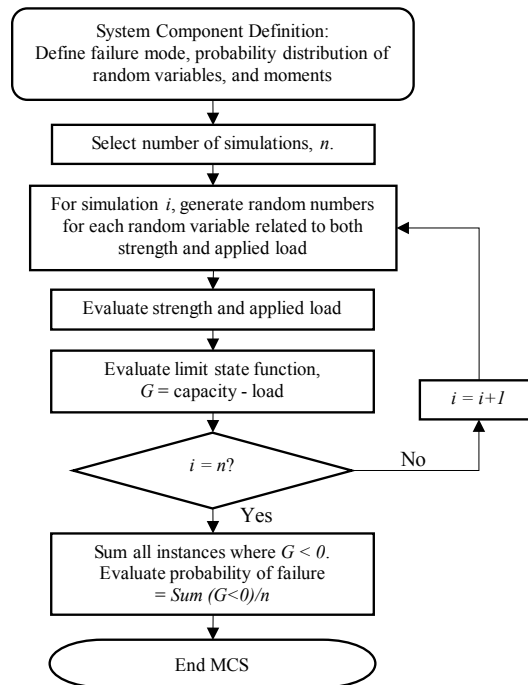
System Component Definition:
Define failure mode, probability distribution of random variables, and moments

Select number of simulations, $n$.

For simulation $i$, generate random numbers for each random variable related to both strength and applied load

Evaluate strength and applied load

Evaluate limit state function, $G$ = capacity - load

$i = i+1$

$i = n$?

No

Yes

Sum all instances where $G < 0$.
Evaluate probability of failure
$= Sum\ (G<0)/n$

End MCS